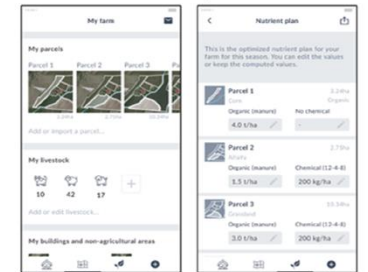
My farm

My parcels

Parcel 1 Parcel 2 Parcel 3

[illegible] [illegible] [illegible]

Add or import a parcel...

My livestock

10 42 17

Add or edit livestock...

My buildings and non-agricultural areas

Nutrient plan

This is the optimized nutrient plan for your farm for this season. You can edit the values or keep the computed values.

Parcel 1 3.24ha
Corn Organic
Organic (manure) No chemical
4.0 t/ha -

Parcel 2 2.79ha
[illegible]
Organic (manure) Chemical (12-4-8)
1.5 t/ha 200 kg/ha

Parcel 3 10.34ha
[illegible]
Organic (manure) Chemical (12-4-8)
3.0 t/ha 200 kg/ha